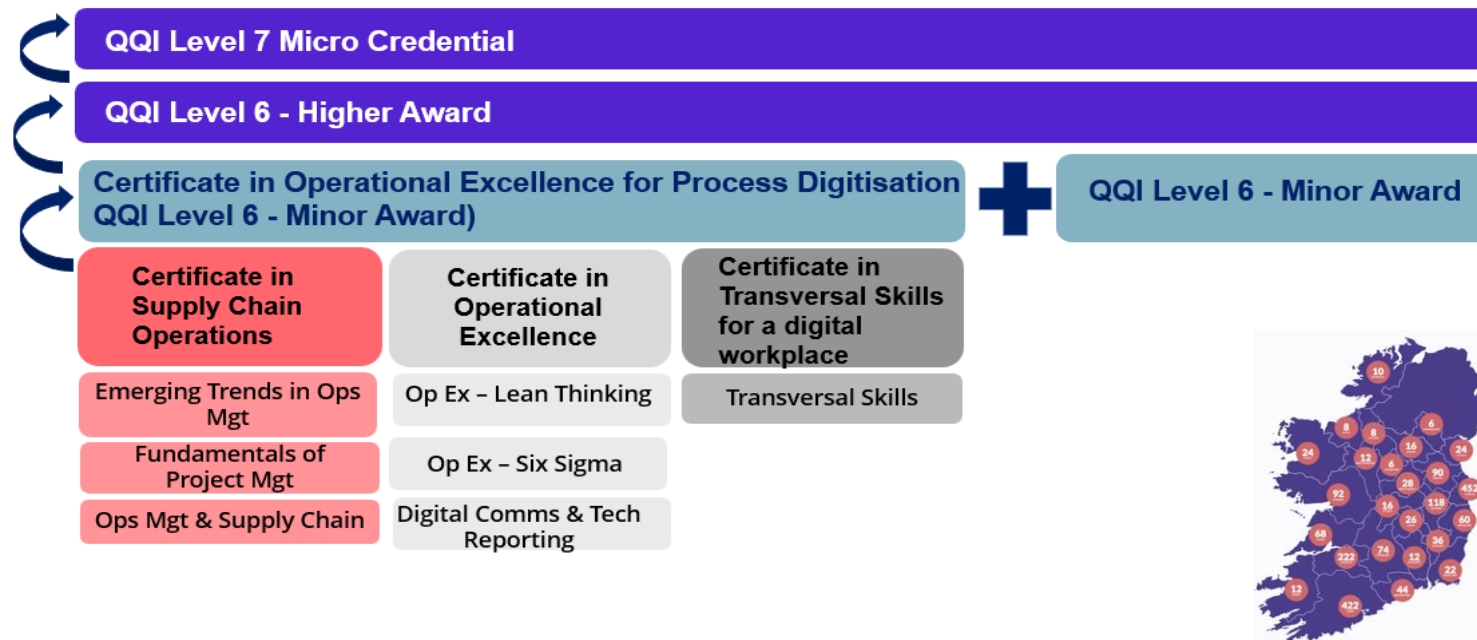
QQI Level 7 Micro Credential

QQI Level 6 - Higher Award

Certificate in Operational Excellence for Process Digitisation QQI Level 6 - Minor Award)

QQI Level 6 - Minor Award

Certificate in Supply Chain Operations

Certificate in Operational Excellence

Certificate in Transversal Skills for a digital workplace

Emerging Trends in Ops Mgt

Op Ex – Lean Thinking

Transversal Skills

Fundamentals of Project Mgt

Op Ex – Six Sigma

Ops Mgt & Supply Chain

Digital Comms & Tech Reporting

10
8
8
6
24
16
24
12
6
90
28
452
92
16
118
26
60
68
36
222
74
12
22
12
44
422